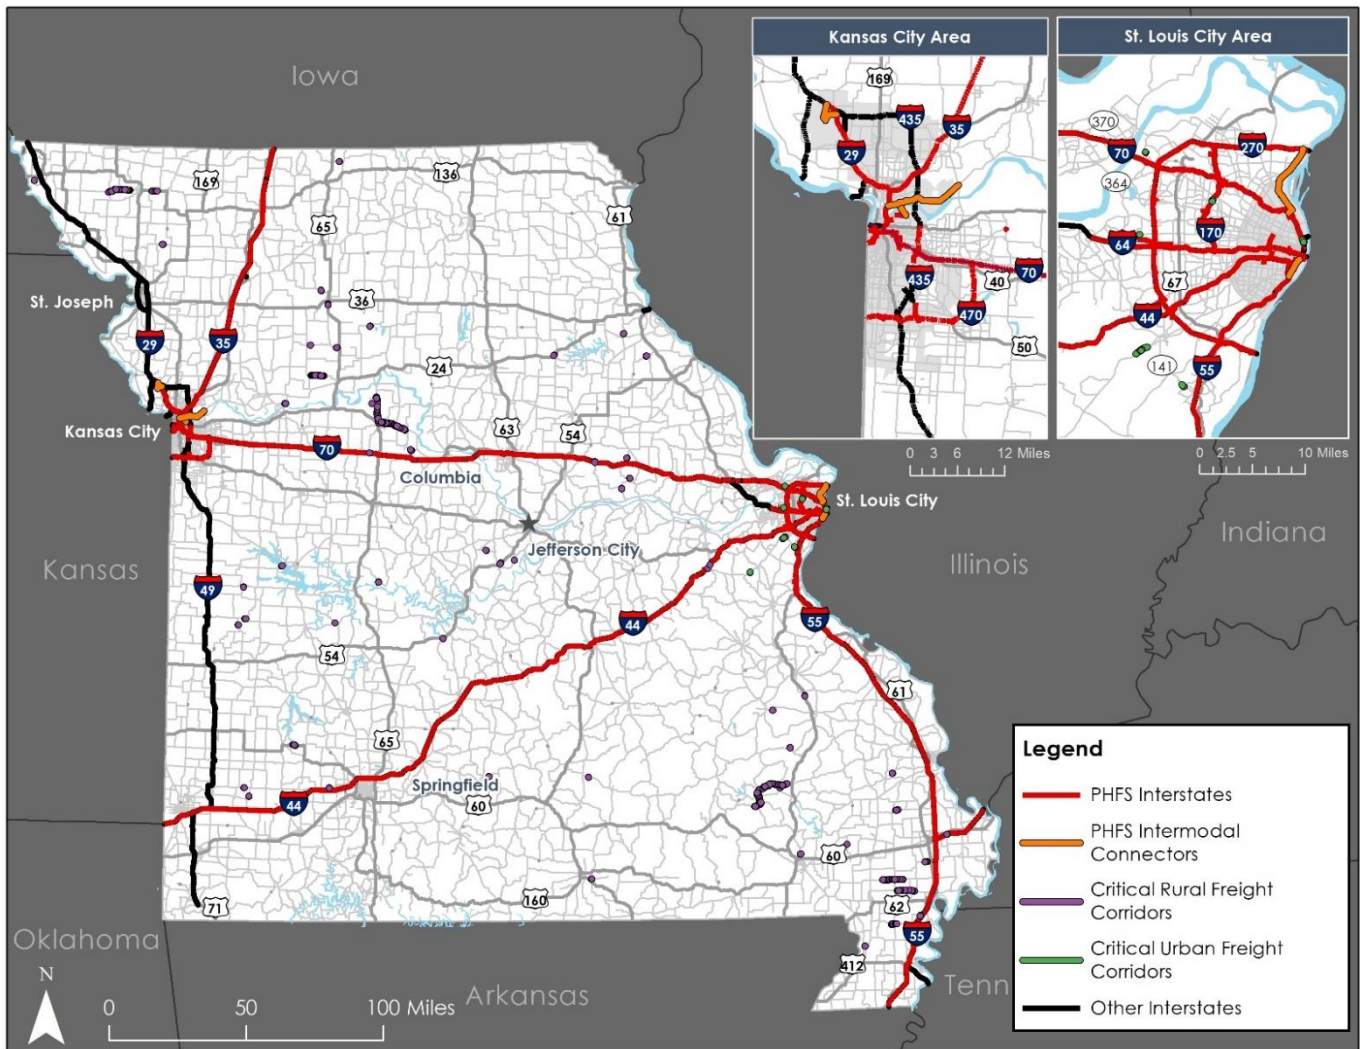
Kansas City Area

169
435
35
29
435
70
40
470
50

0 3 6 12 Miles

St. Louis City Area

370
70
270
364
64
170
67
44
141
55

0 2.5 5 10 Miles

Iowa

169
136
61
65
36
24
63
54
St. Joseph
29
35
Kansas City
70
Columbia
St. Louis City
Jefferson City
Kansas
49
Illinois
Indiana
44
55
54
61
65
Springfield
60
44
60
71
160
62
55
412
Oklahoma
Arkansas
Tenn

N

0 50 100 Miles

Legend
PHFS Interstates
PHFS Intermodal Connectors
Critical Rural Freight Corridors
Critical Urban Freight Corridors
Other Interstates